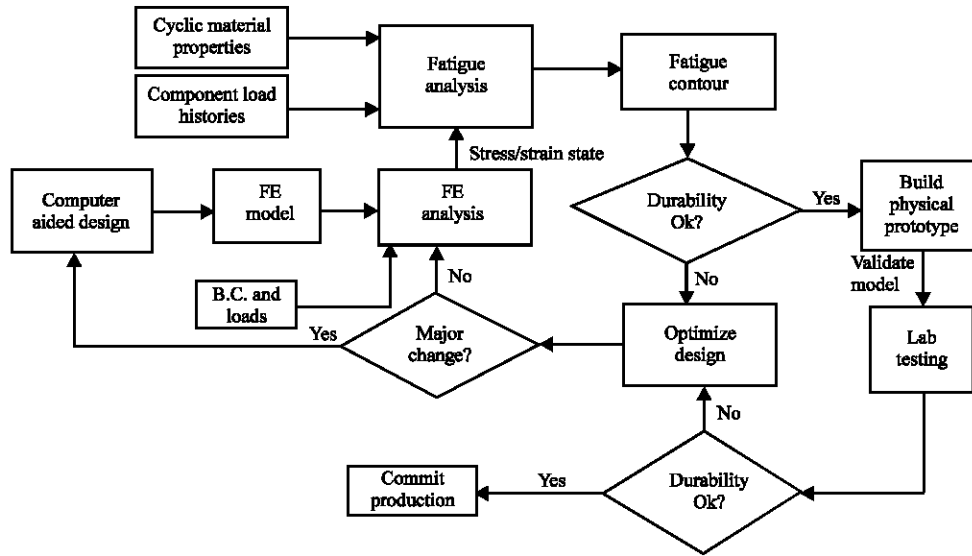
Cyclic material properties

Component load histories

Fatigue analysis

Fatigue contour

Stress/strain state

Computer aided design

FE model

FE analysis

Durability Ok?

Yes

Build physical prototype

Validate model

No

No

B.C. and loads

Yes

Major change?

Optimize design

Lab testing

No

Commit production

Yes

Durability Ok?